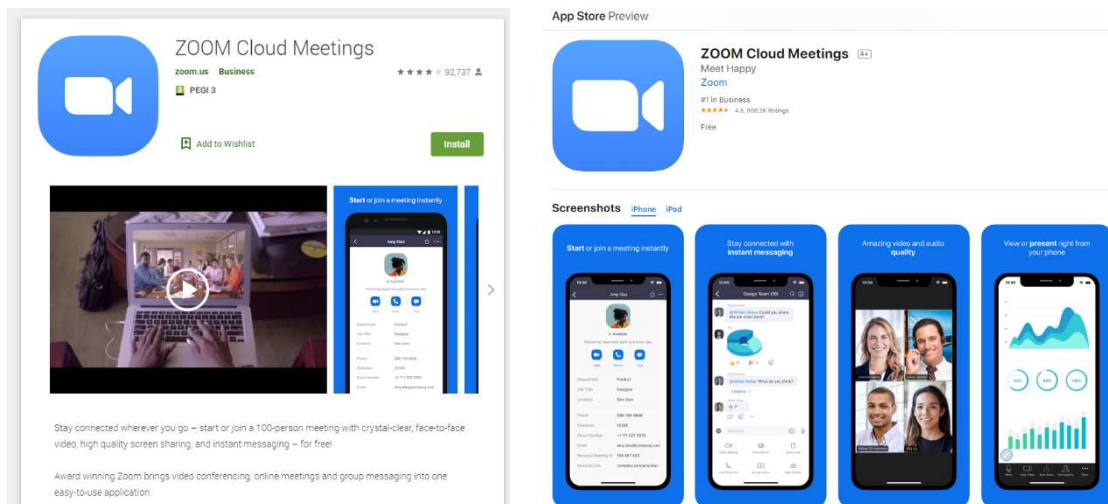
ZOOM Cloud Meetings

zoom.us Business

★★★★ 92,737

PEGI 3

Add to Wishlist

Install

Start or join a meeting instantly

Stay connected wherever you go – start or join a 100-person meeting with crystal-clear, face-to-face video, high quality screen sharing, and instant messaging – for free!

Award winning Zoom brings video conferencing, online meetings and group messaging into one easy-to-use application.

App Store Preview

ZOOM Cloud Meetings 4+

Meet Happy

Zoom

#1 in Business

★★★★★ 4.5, 608.2K Ratings

Free

Screenshots iPhone iPad

Start or join a meeting instantly

Stay connected with instant messaging

Amazing video and audio quality

View or present right from your phone